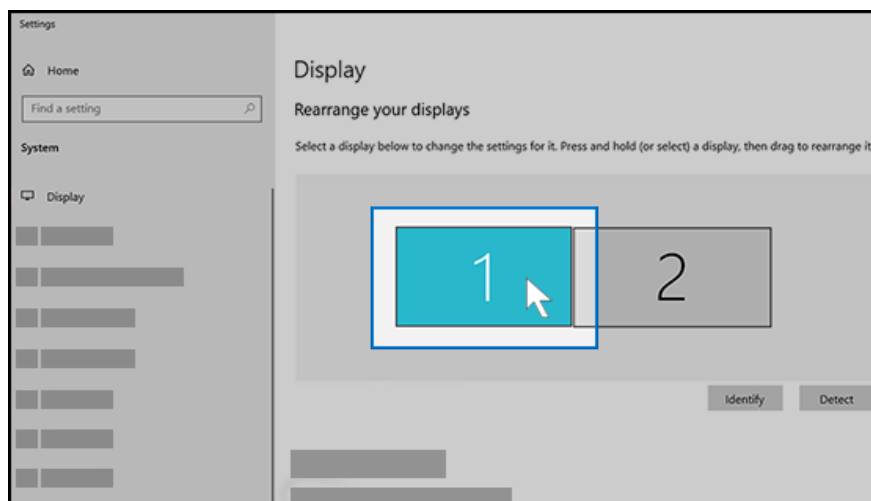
Settings

Home

Find a setting

System

Display

Display

Rearrange your displays

Select a display below to change the settings for it. Press and hold (or select) a display, then drag to rearrange it

1

2

Identify

Detect